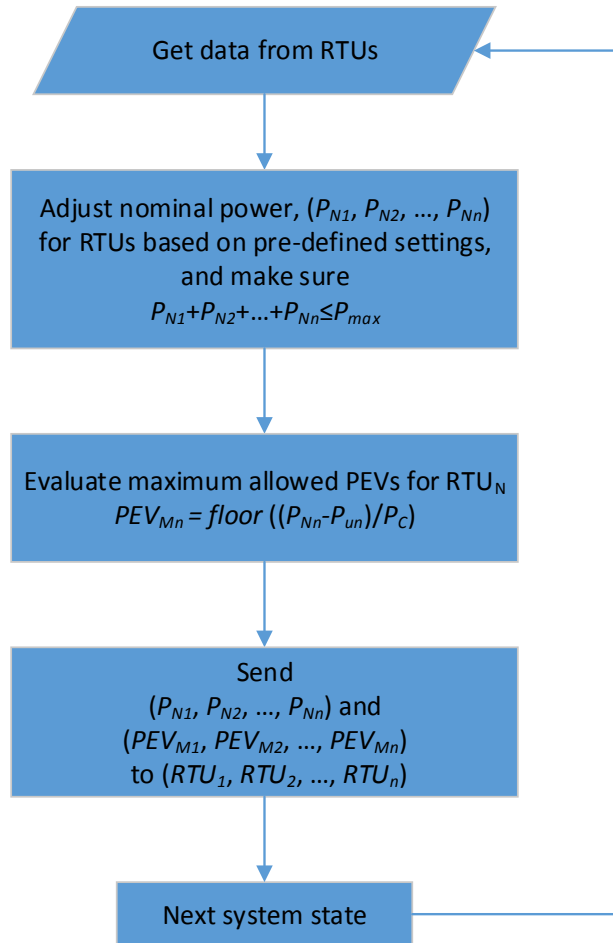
Get data from RTUs

Adjust nominal power, ($P_{N1}$, $P_{N2}$, …, $P_{Nn}$) for RTUs based on pre-defined settings, and make sure $P_{N1}+P_{N2}+…+P_{Nn}\leq P_{max}$

Evaluate maximum allowed PEVs for $RTU_N$ $PEV_{Mn} = floor\ ((P_{Nn}-P_{un})/P_C)$

Send ($P_{N1}$, $P_{N2}$, …, $P_{Nn}$) and ($PEV_{M1}$, $PEV_{M2}$, …, $PEV_{Mn}$) to ($RTU_1$, $RTU_2$, …, $RTU_n$)

Next system state